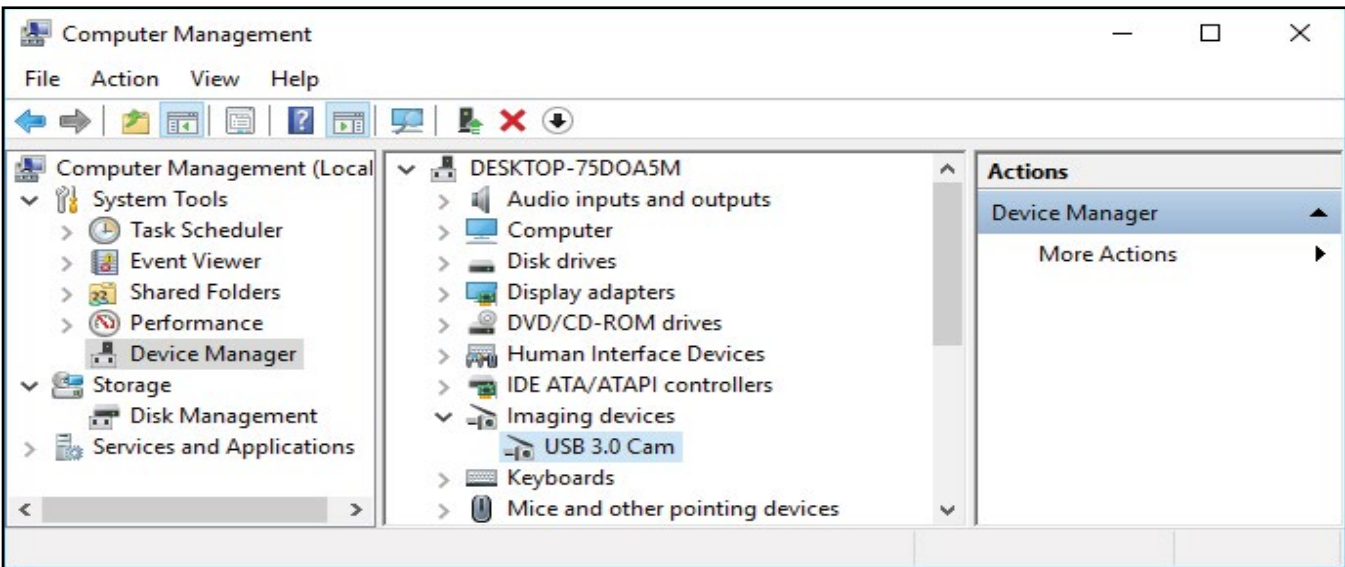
Computer Management

File Action View Help

Computer Management (Local
System Tools
Task Scheduler
Event Viewer
Shared Folders
Performance
Device Manager
Storage
Disk Management
Services and Applications

DESKTOP-75DOA5M
Audio inputs and outputs
Computer
Disk drives
Display adapters
DVD/CD-ROM drives
Human Interface Devices
IDE ATA/ATAPI controllers
Imaging devices
USB 3.0 Cam
Keyboards
Mice and other pointing devices

Actions
Device Manager
More Actions